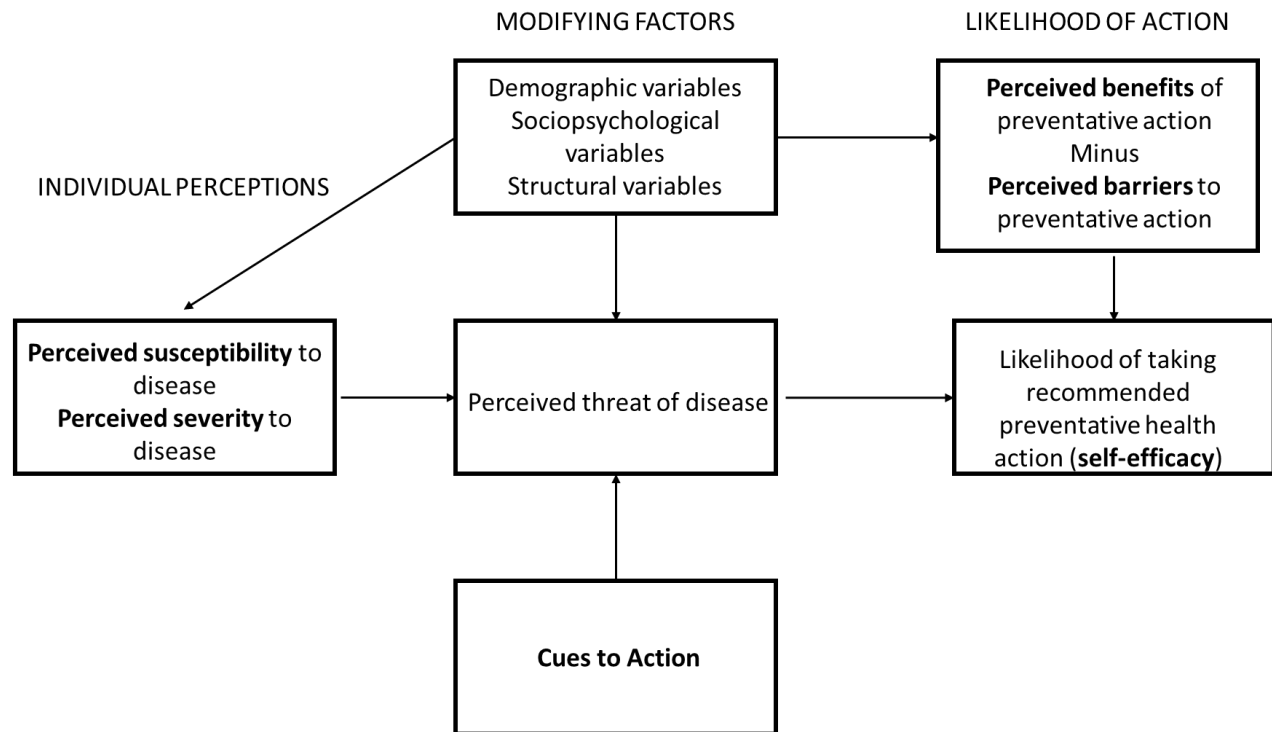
MODIFYING FACTORS

LIKELIHOOD OF ACTION

Demographic variables
Sociopsychological variables
Structural variables

Perceived benefits of preventative action
Minus
Perceived barriers to preventative action

INDIVIDUAL PERCEPTIONS

Perceived susceptibility to disease
Perceived severity to disease

Perceived threat of disease

Likelihood of taking recommended preventative health action (self-efficacy)

Cues to Action